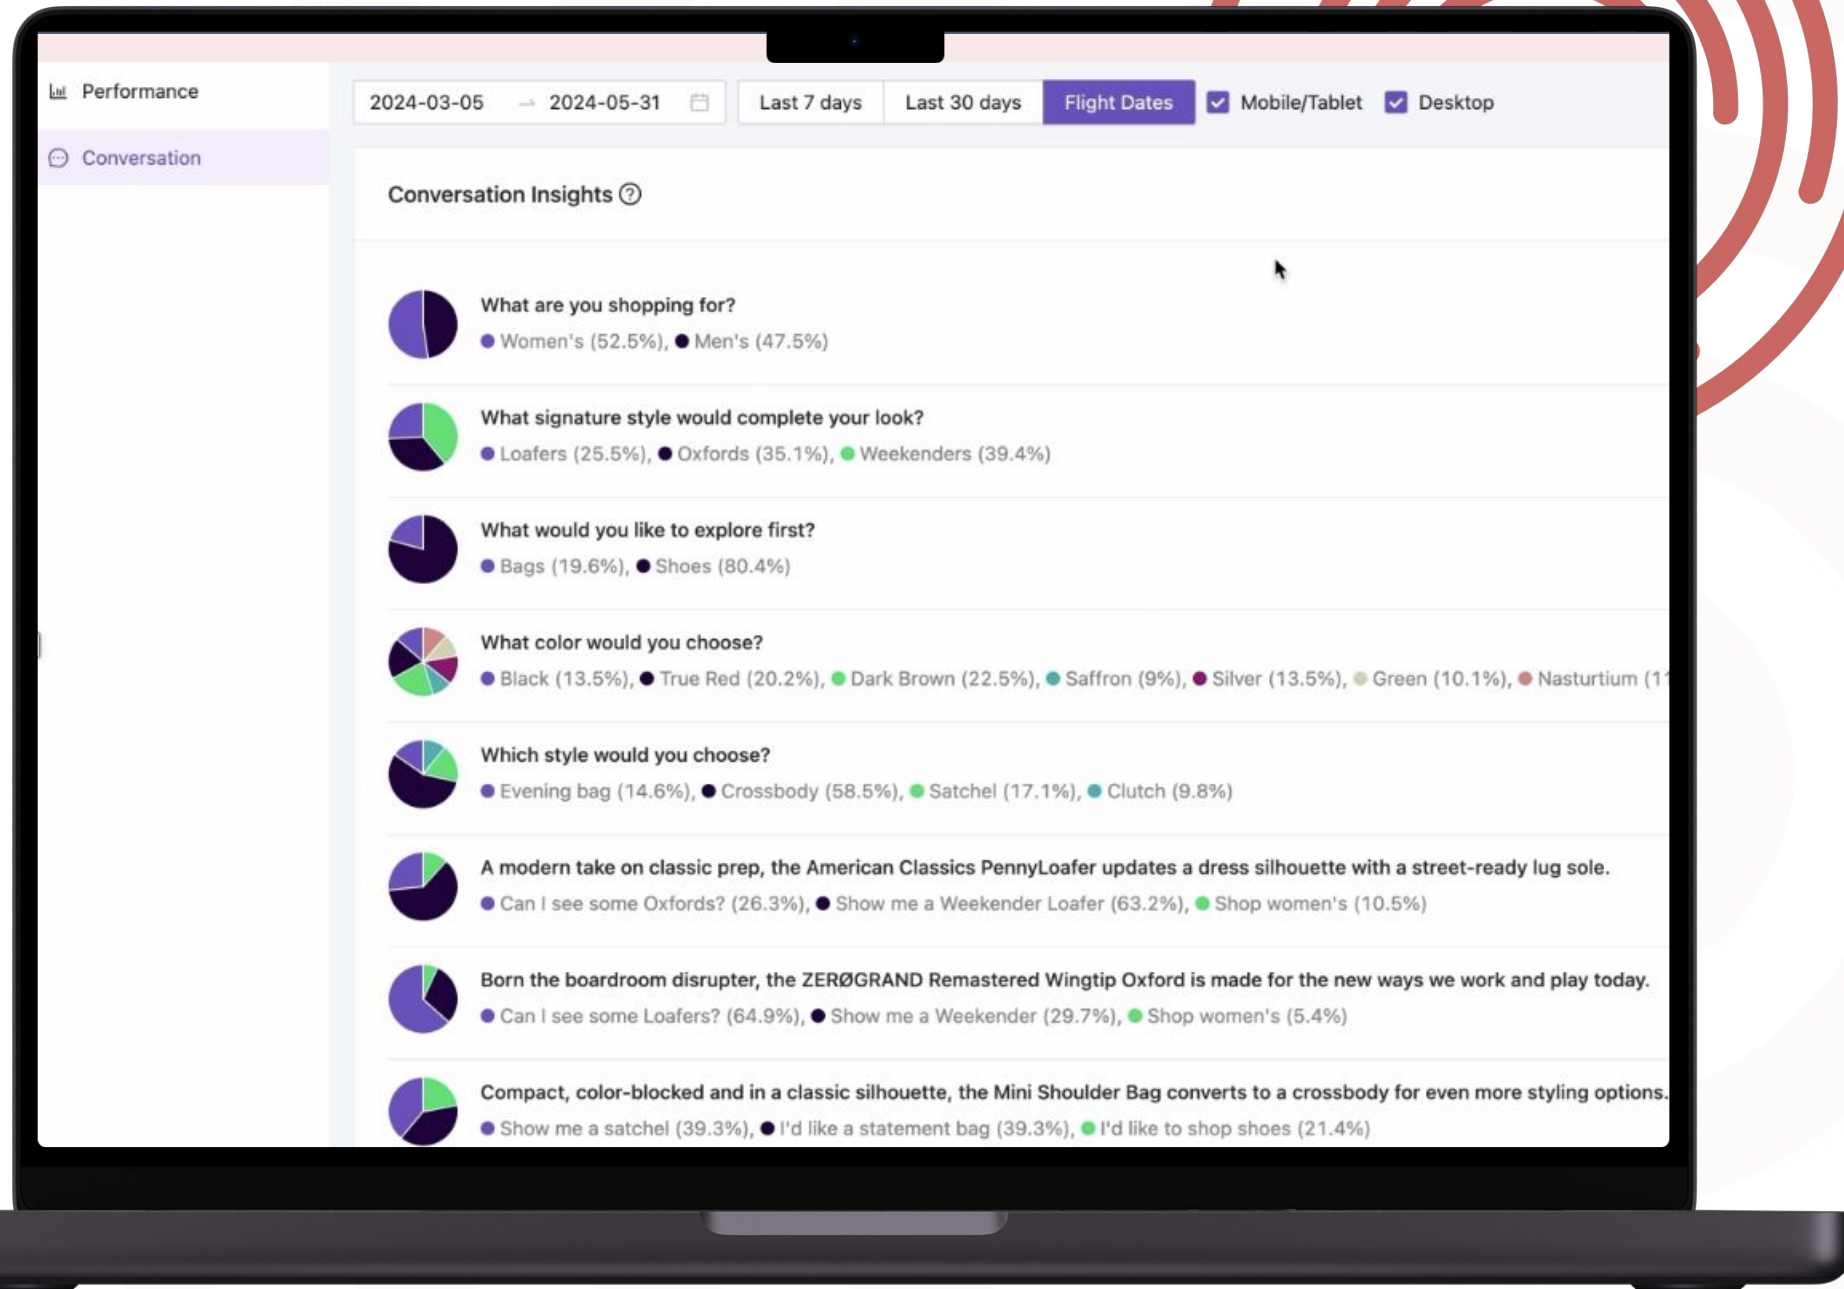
Performance

Conversation

2024-03-05 → 2024-05-31

Last 7 days | Last 30 days | Flight Dates | Mobile/Tablet | Desktop

Conversation Insights

What are you shopping for?
Women's (52.5%), Men's (47.5%)

What signature style would complete your look?
Loafers (25.5%), Oxfords (35.1%), Weekenders (39.4%)

What would you like to explore first?
Bags (19.6%), Shoes (80.4%)

What color would you choose?
Black (13.5%), True Red (20.2%), Dark Brown (22.5%), Saffron (9%), Silver (13.5%), Green (10.1%), Nasturtium (1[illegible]

Which style would you choose?
Evening bag (14.6%), Crossbody (58.5%), Satchel (17.1%), Clutch (9.8%)

A modern take on classic prep, the American Classics PennyLoafer updates a dress silhouette with a street-ready lug sole.
Can I see some Oxfords? (26.3%), Show me a Weekender Loafer (63.2%), Shop women's (10.5%)

Born the boardroom disrupter, the ZERØGRAND Remastered Wingtip Oxford is made for the new ways we work and play today.
Can I see some Loafers? (64.9%), Show me a Weekender (29.7%), Shop women's (5.4%)

Compact, color-blocked and in a classic silhouette, the Mini Shoulder Bag converts to a crossbody for even more styling options.
Show me a satchel (39.3%), I'd like a statement bag (39.3%), I'd like to shop shoes (21.4%)